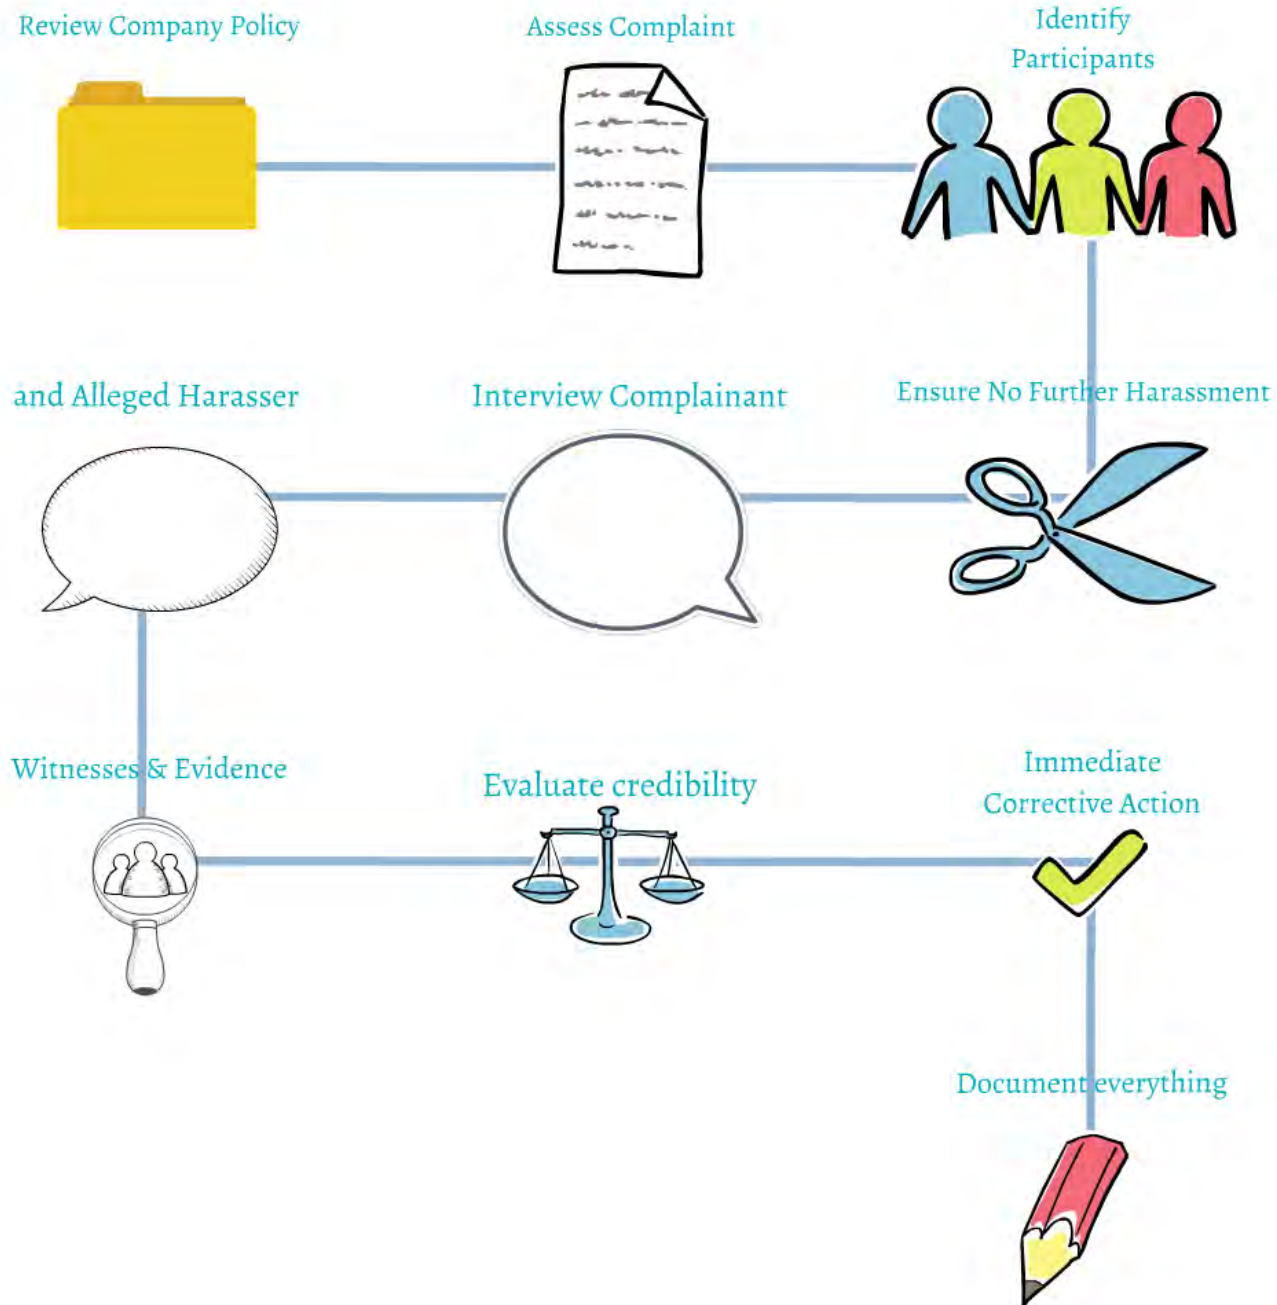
Review Company Policy

Assess Complaint

Identify Participants

Ensure No Further Harassment

Interview Complainant

and Alleged Harasser

Witnesses & Evidence

Evaluate credibility

Immediate Corrective Action

Document everything